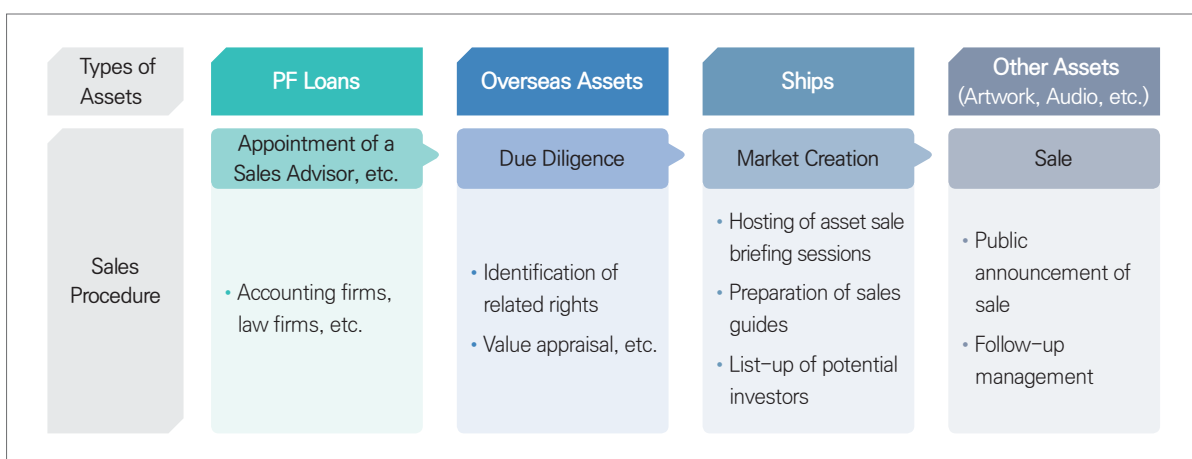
| Types of Assets | PF Loans | Overseas Assets | Ships | Other Assets (Artwork, Audio, etc.) |
|---|---|---|---|---|
| Sales Procedure | Appointment of a Sales Advisor, etc. | Due Diligence | Market Creation | Sale |
| | • Accounting firms, law firms, etc. | • Identification of related rights • Value appraisal, etc. | • Hosting of asset sale briefing sessions • Preparation of sales guides • List-up of potential investors | • Public announcement of sale • Follow-up management |